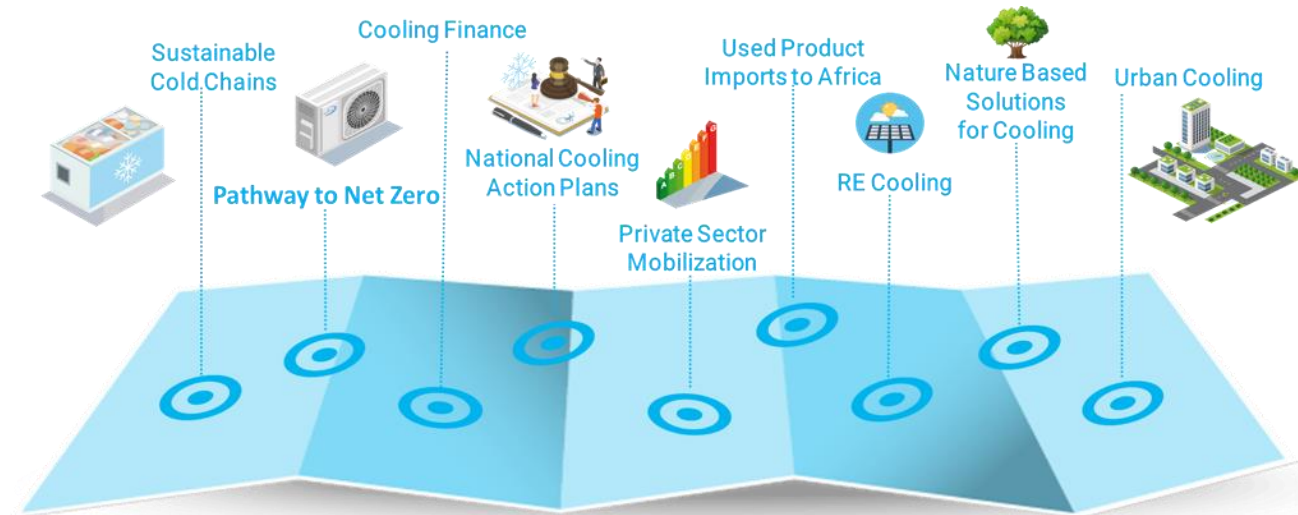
Sustainable Cold Chains

Cooling Finance

Pathway to Net Zero

National Cooling Action Plans

Private Sector Mobilization

Used Product Imports to Africa

RE Cooling

Nature Based Solutions for Cooling

Urban Cooling